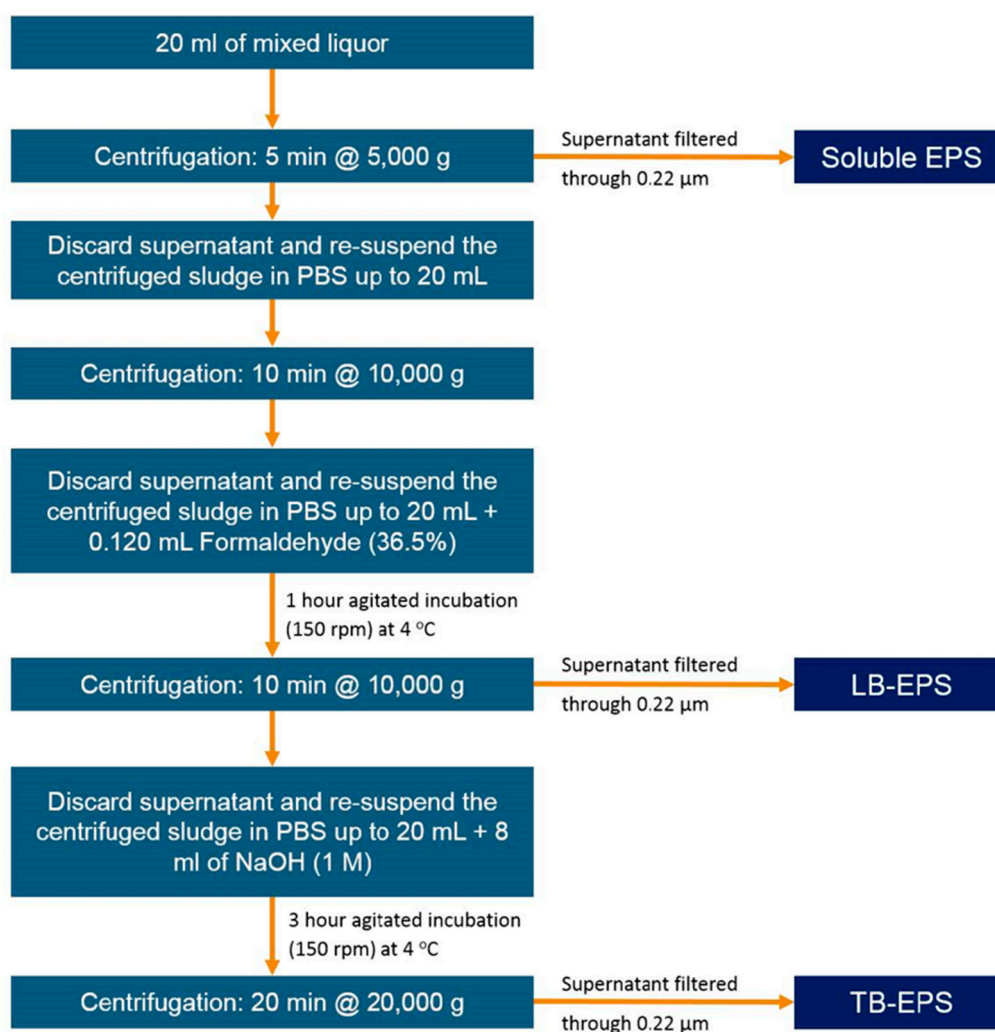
20 ml of mixed liquor

Centrifugation: 5 min @ 5,000 g

Supernatant filtered through 0.22 μm

Soluble EPS

Discard supernatant and re-suspend the centrifuged sludge in PBS up to 20 mL

Centrifugation: 10 min @ 10,000 g

Discard supernatant and re-suspend the centrifuged sludge in PBS up to 20 mL + 0.120 mL Formaldehyde (36.5%)

1 hour agitated incubation (150 rpm) at 4 $^{o}$C

Centrifugation: 10 min @ 10,000 g

Supernatant filtered through 0.22 μm

LB-EPS

Discard supernatant and re-suspend the centrifuged sludge in PBS up to 20 mL + 8 ml of NaOH (1 M)

3 hour agitated incubation (150 rpm) at 4 $^{o}$C

Centrifugation: 20 min @ 20,000 g

Supernatant filtered through 0.22 μm

TB-EPS